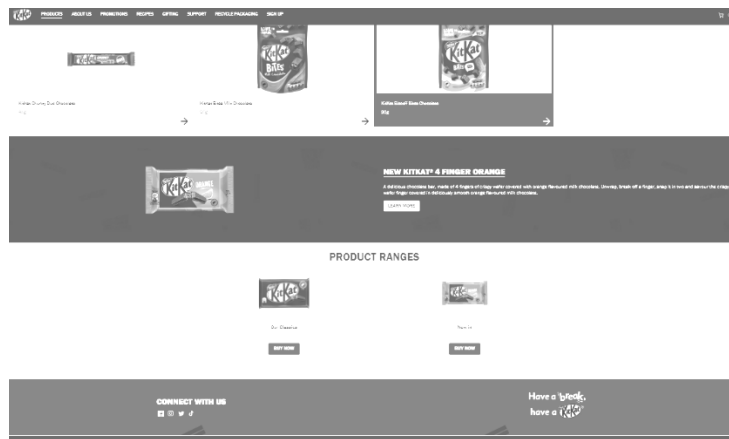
KitKat PRODUCTS ABOUT US PROMOTIONS RECIPES GIFTING SUPPORT RECYCLE PACKAGING SIGN UP

KitKat Chunky Duo Chocolate

KitKat Bites Milk Chocolate

KitKat Bites Share Chocolate

NEW KITKAT® 4 FINGER ORANGE

A delicious chocolate bar, made of 4 fingers of crispy wafer covered with orange flavoured milk chocolate. Unwrap, break off a finger, snap it in two and savour the crispy wafer finger covered in deliciously smooth orange flavoured milk chocolate.

LEARN MORE

PRODUCT RANGES

Our Classics

Plant It

BUY NOW

BUY NOW

CONNECT WITH US

Have a break, have a KitKat